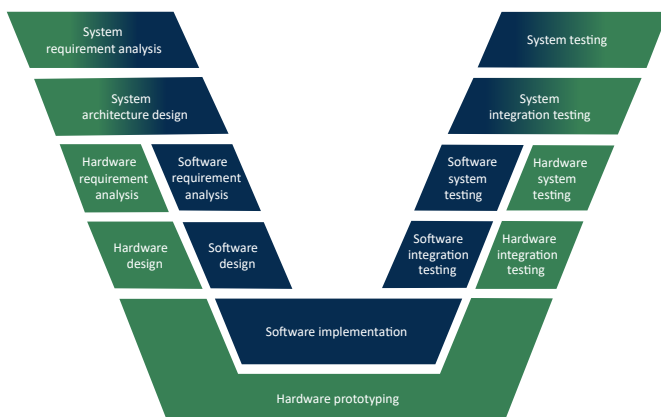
System requirement analysis

System architecture design

Hardware requirement analysis

Software requirement analysis

Hardware design

Software design

Software implementation

Hardware prototyping

System testing

System integration testing

Software system testing

Hardware system testing

Software integration testing

Hardware integration testing